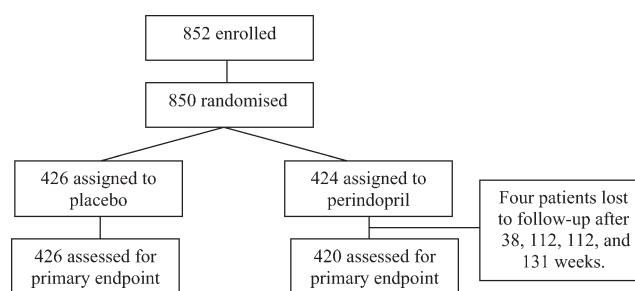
852 enrolled

850 randomised

426 assigned to placebo

424 assigned to perindopril

Four patients lost to follow-up after 38, 112, 112, and 131 weeks.

426 assessed for primary endpoint

420 assessed for primary endpoint